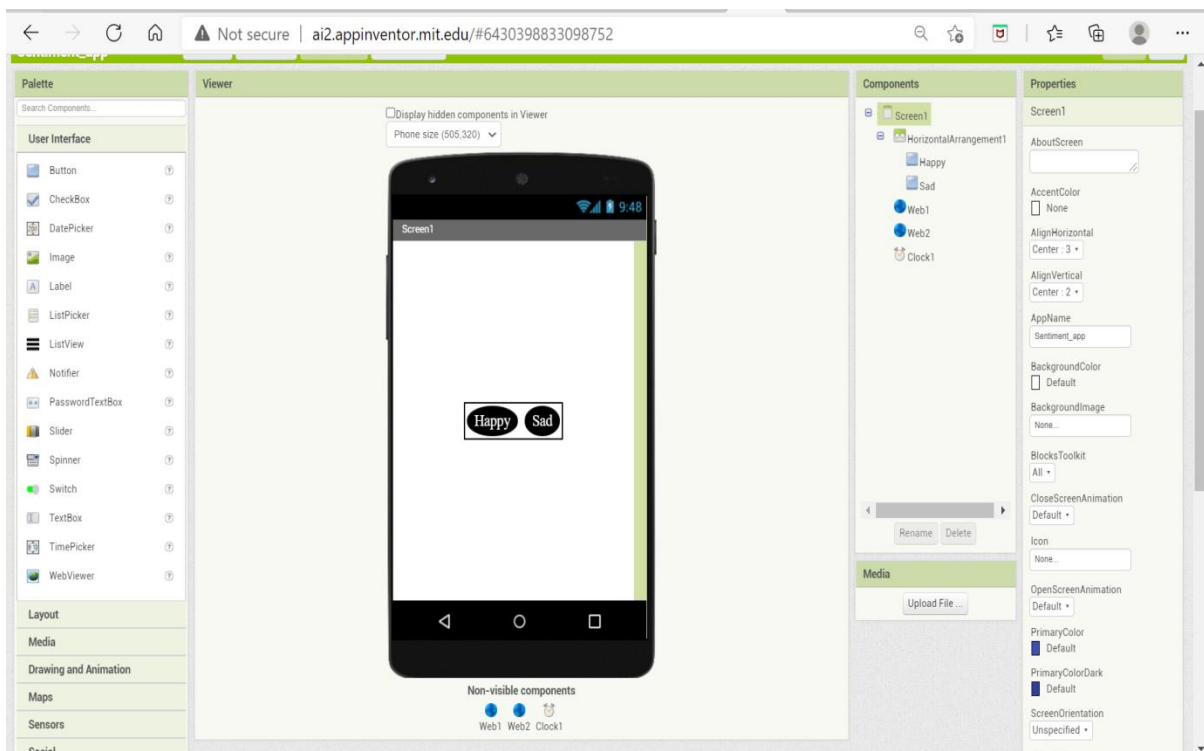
Not secure | ai2.appinventor.mit.edu/#6430398833098752

Palette

Search Components...

User Interface

Button
CheckBox
DatePicker
Image
Label
ListPicker
ListView
Notifier
PasswordTextBox
Slider
Spinner
Switch
TextBox
TimePicker
WebViewer

Layout
Media
Drawing and Animation
Maps
Sensors

Viewer

Display hidden components in Viewer

Phone size (505,320)

9:48

Screen1

Happy Sad

Non-visible components

Web1 Web2 Clock1

Components

Screen1
HorizontalArrangement1
Happy
Sad
Web1
Web2
Clock1

Rename Delete

Media

Upload File ...

Properties

Screen1

AboutScreen

AccentColor
None

AlignHorizontal
Center : 3

AlignVertical
Center : 2

AppName
Sentiment_app

BackgroundColor
Default

BackgroundImage
None...

BlocksToolkit
All

CloseScreenAnimation
Default

Icon
None...

OpenScreenAnimation
Default

PrimaryColor
Default

PrimaryColorDark
Default

ScreenOrientation
Unspecified